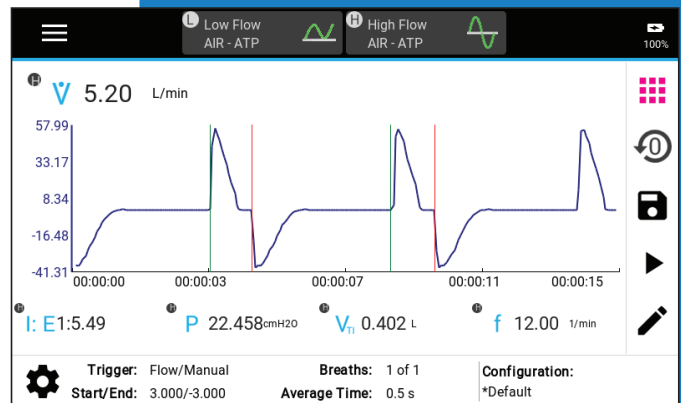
L Low Flow AIR - ATP

H High Flow AIR - ATP

100%

H $\dot{V}$ 5.20 L/min

57.99
33.17
8.34
-16.48
-41.31

00:00:00
00:00:03
00:00:07
00:00:11
00:00:15

I: E 1:5.49

P 22.458 cmH2O

$V_{Ti}$ 0.402 L

f 12.00 1/min

Trigger: Flow/Manual
Start/End: 3.000/-3.000

Breaths: 1 of 1
Average Time: 0.5 s

Configuration:
*Default